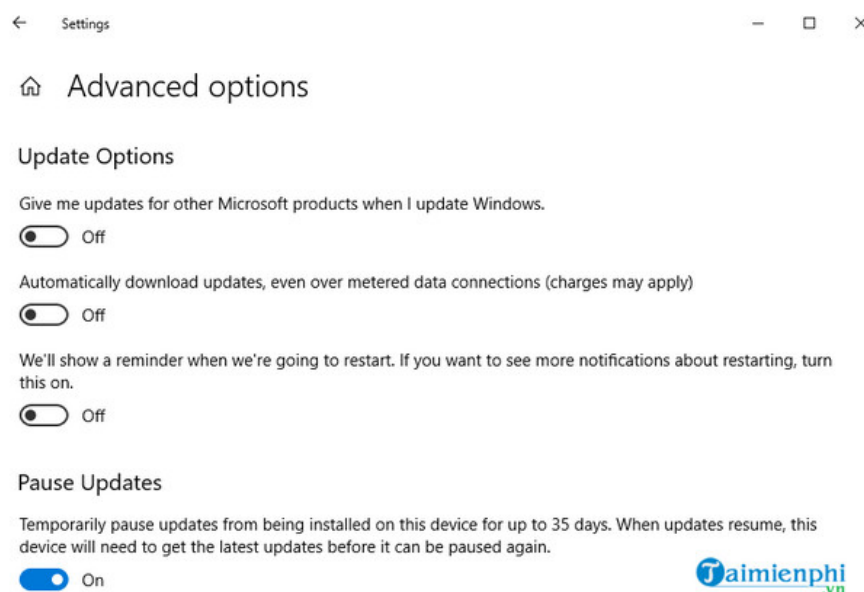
Settings

Advanced options

Update Options

Give me updates for other Microsoft products when I update Windows.

Off

Automatically download updates, even over metered data connections (charges may apply)

Off

We'll show a reminder when we're going to restart. If you want to see more notifications about restarting, turn this on.

Off

Pause Updates

Temporarily pause updates from being installed on this device for up to 35 days. When updates resume, this device will need to get the latest updates before it can be paused again.

On

Taimienphi .vn